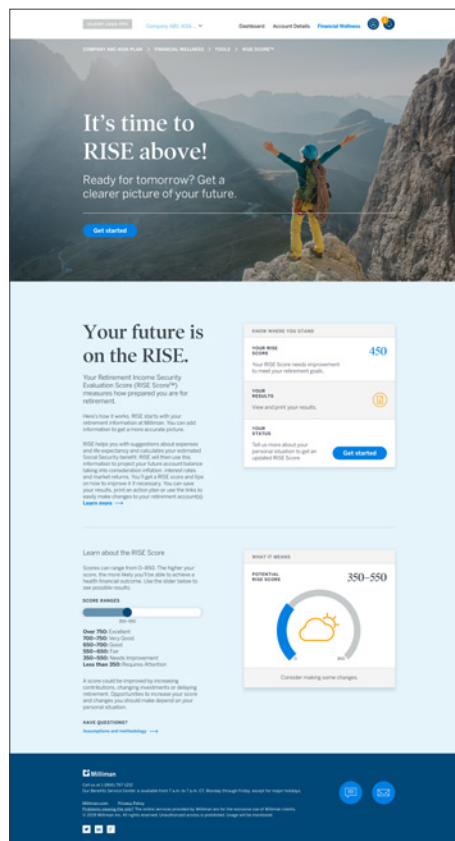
CLIENT LOGO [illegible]

Company ABC 401k...

Dashboard Account Details Financial Wellness

COMPANY ABC 401K PLAN > FINANCIAL WELLNESS > TOOLS > RISE SCORE™

It's time to RISE above!

Ready for tomorrow? Get a clearer picture of your future.

Get started

Your future is on the RISE.

Your Retirement Income Security Evaluation Score (RISE Score™) measures how prepared you are for retirement.

Here's how it works. RISE starts with your retirement information at Milliman. You can add information to get a more accurate picture.

RISE helps you with suggestions about expenses and life expectancy and calculates your estimated Social Security benefit. RISE will then use this information to project your future account balance taking into consideration inflation, interest rates and market returns. You'll get a RISE score and tips on how to improve it if necessary. You can save your results, print an action plan or use the links to easily make changes to your retirement account(s).

Learn more →

KNOW WHERE YOU STAND

YOUR RISE SCORE 450

Your RISE Score needs improvement to meet your retirement goals.

YOUR RESULTS

View and print your results.

YOUR STATUS

Tell us more about your personal situation to get an updated RISE Score.

Get started

Learn about the RISE Score

Scores can range from 0–850. The higher your score, the more likely you'll be able to achieve a health financial outcome. Use the slider below to see possible results.

SCORE RANGES

350–550

Over 750: Excellent
700–750: Very Good
650–700: Good
550–650: Fair
350–550: Needs Improvement
Less than 350: Requires Attention

A score could be improved by increasing contributions, changing investments or delaying retirement. Opportunities to increase your score and changes you should make depend on your personal situation.

HAVE QUESTIONS?

Assumptions and methodology →

WHAT IT MEANS

POTENTIAL RISE SCORE 350–550

0 850

Consider making some changes.

Milliman

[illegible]

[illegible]